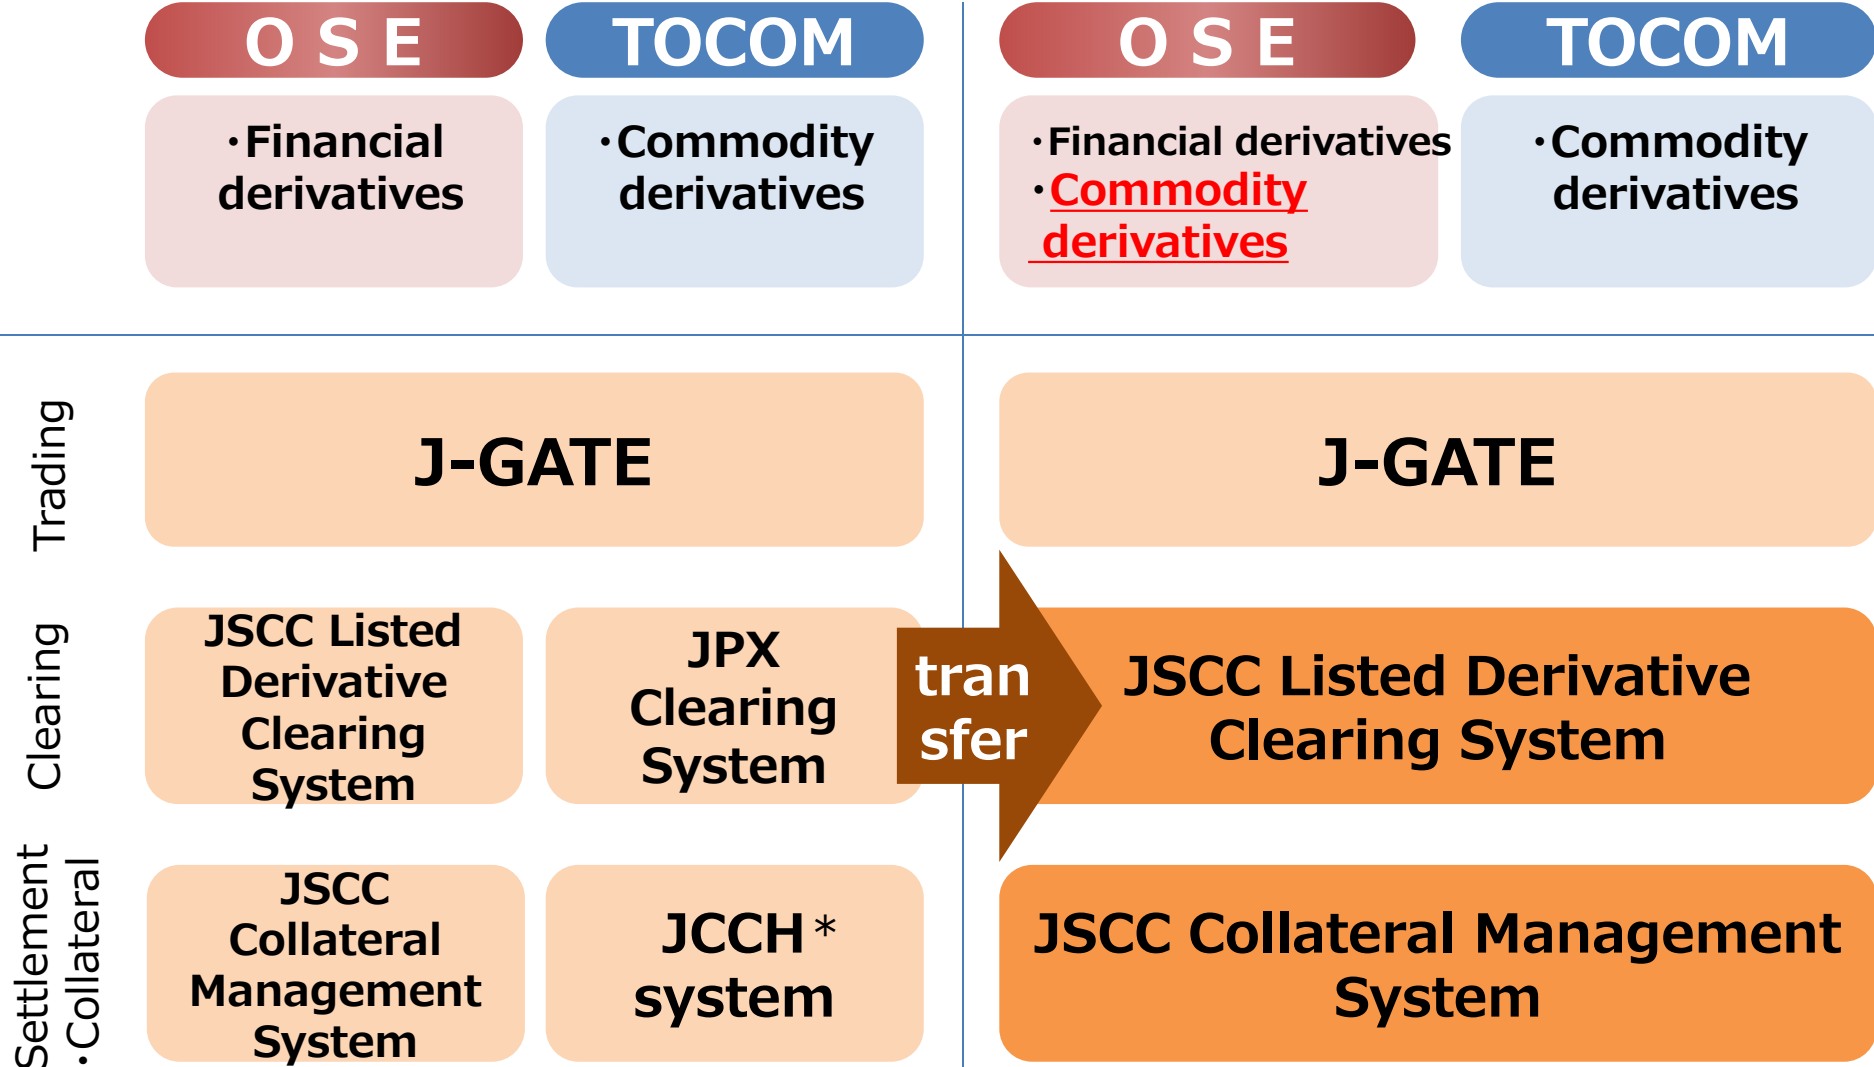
O S E

TOCOM

・Financial derivatives

・Commodity derivatives

O S E

TOCOM

・Financial derivatives
・Commodity derivatives

・Commodity derivatives

Trading

J-GATE

J-GATE

Clearing

JSCC Listed Derivative Clearing System

JPX Clearing System

tran sfer

JSCC Listed Derivative Clearing System

Settlement ・Collateral

JSCC Collateral Management System

JCCH＊ system

JSCC Collateral Management System